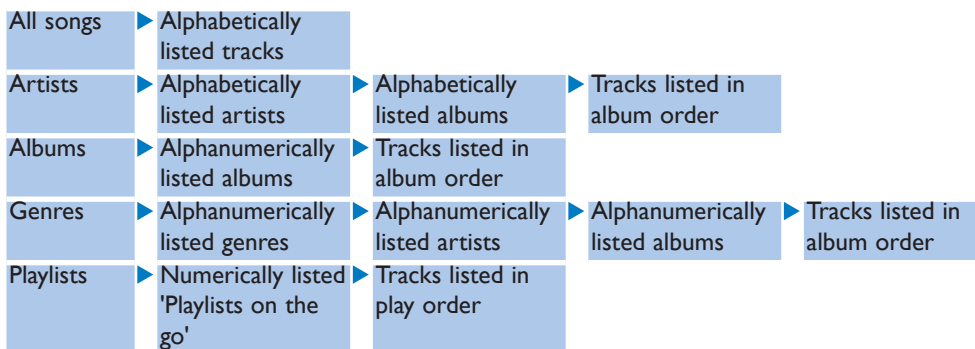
| | | | | |
|---|---|---|---|---|
| All songs | ▶ Alphabetically listed tracks | | | |
| Artists | ▶ Alphabetically listed artists | ▶ Alphabetically listed albums | ▶ Tracks listed in album order | |
| Albums | ▶ Alphanumerically listed albums | ▶ Tracks listed in album order | | |
| Genres | ▶ Alphanumerically listed genres | ▶ Alphanumerically listed artists | ▶ Alphanumerically listed albums | ▶ Tracks listed in album order |
| Playlists | ▶ Numerically listed 'Playlists on the go' | ▶ Tracks listed in play order | | |